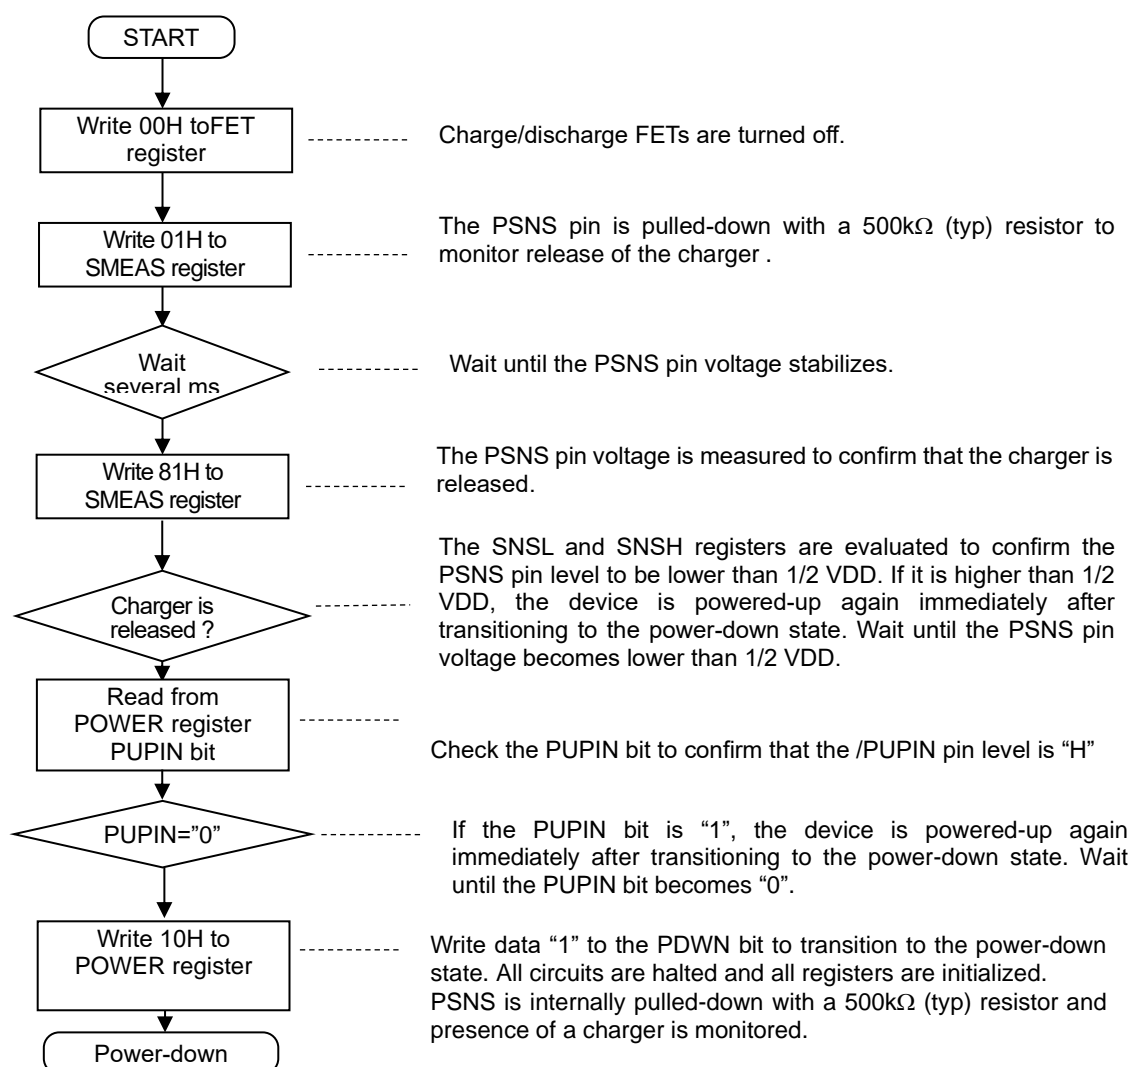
START

Write 00H toFET register

Charge/discharge FETs are turned off.

Write 01H to SMEAS register

The PSNS pin is pulled-down with a 500k$\Omega$ (typ) resistor to monitor release of the charger .

Wait several ms

Wait until the PSNS pin voltage stabilizes.

Write 81H to SMEAS register

The PSNS pin voltage is measured to confirm that the charger is released.

Charger is released ?

The SNSL and SNSH registers are evaluated to confirm the PSNS pin level to be lower than 1/2 VDD. If it is higher than 1/2 VDD, the device is powered-up again immediately after transitioning to the power-down state. Wait until the PSNS pin voltage becomes lower than 1/2 VDD.

Read from POWER register PUPIN bit

Check the PUPIN bit to confirm that the /PUPIN pin level is "H"

PUPIN="0"

If the PUPIN bit is "1", the device is powered-up again immediately after transitioning to the power-down state. Wait until the PUPIN bit becomes "0".

Write 10H to POWER register

Write data "1" to the PDWN bit to transition to the power-down state. All circuits are halted and all registers are initialized.
PSNS is internally pulled-down with a 500k$\Omega$ (typ) resistor and presence of a charger is monitored.

Power-down